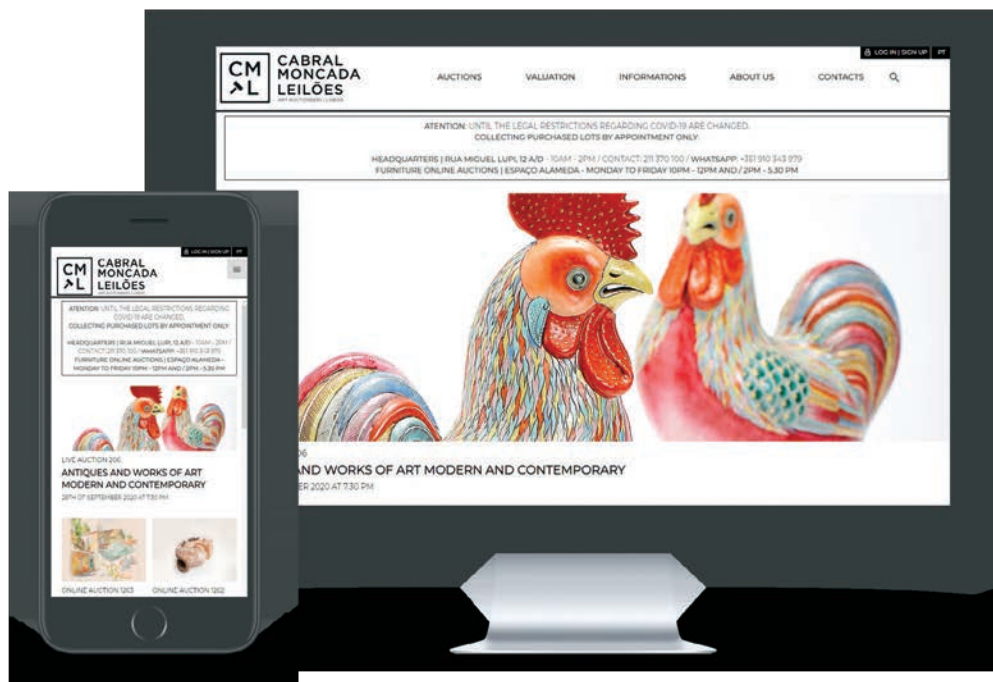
CM
ΛL
CABRAL
MONCADA
LEILÕES
ART AUCTIONEERS LISBOA

LOG IN | SIGN UP PT

AUCTIONS VALUATION INFORMATIONS ABOUT US CONTACTS

ATENTION: UNTIL THE LEGAL RESTRICTIONS REGARDING COVID-19 ARE CHANGED, COLLECTING PURCHASED LOTS BY APPOINTMENT ONLY

HEADQUARTERS | RUA MIGUEL LUPI, 12 A/D - 10AM - 2PM / CONTACT: 211 370 100 / WHATSAPP: +351 910 343 979
FURNITURE ONLINE AUCTIONS | ESPAÇO ALAMEDA - MONDAY TO FRIDAY 10PM - 12PM AND / 2PM - 5.30 PM

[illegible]06
AND WORKS OF ART MODERN AND CONTEMPORARY
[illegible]ER 2020 AT 7.30 PM

CM
ΛL
CABRAL
MONCADA
LEILÕES

LOG IN | SIGN UP PT

ATENTION: UNTIL THE LEGAL RESTRICTIONS REGARDING COVID-19 ARE CHANGED, COLLECTING PURCHASED LOTS BY APPOINTMENT ONLY

HEADQUARTERS | RUA MIGUEL LUPI, 12 A/D - 10AM - 2PM / CONTACT: 211 370 100 / WHATSAPP: +351 910 343 979
FURNITURE ONLINE AUCTIONS | ESPAÇO ALAMEDA - MONDAY TO FRIDAY 10PM - 12PM AND / 2PM - 5.30 PM

LIVE AUCTION 206
ANTIQUES AND WORKS OF ART MODERN AND CONTEMPORARY
28TH OF SEPTEMBER 2020 AT 7.30 PM

ONLINE AUCTION 1263
ONLINE AUCTION 1262